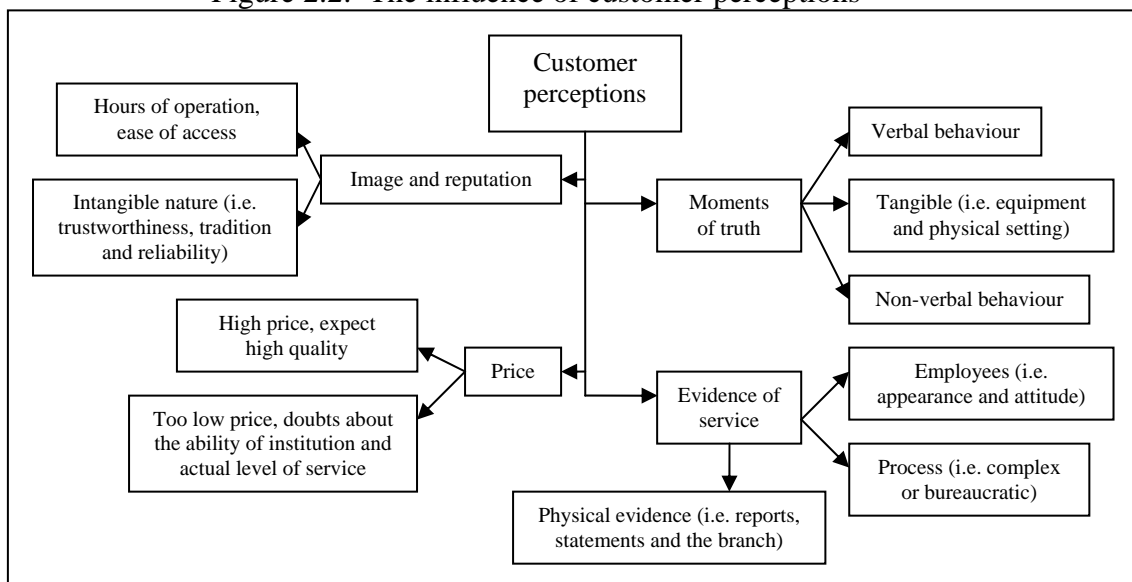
Figure 2.2: The influence of customer perceptions

Customer perceptions

Hours of operation, ease of access

Intangible nature (i.e. trustworthiness, tradition and reliability)

Image and reputation

Moments of truth

Verbal behaviour

Tangible (i.e. equipment and physical setting)

Non-verbal behaviour

High price, expect high quality

Too low price, doubts about the ability of institution and actual level of service

Price

Evidence of service

Employees (i.e. appearance and attitude)

Process (i.e. complex or bureaucratic)

Physical evidence (i.e. reports, statements and the branch)